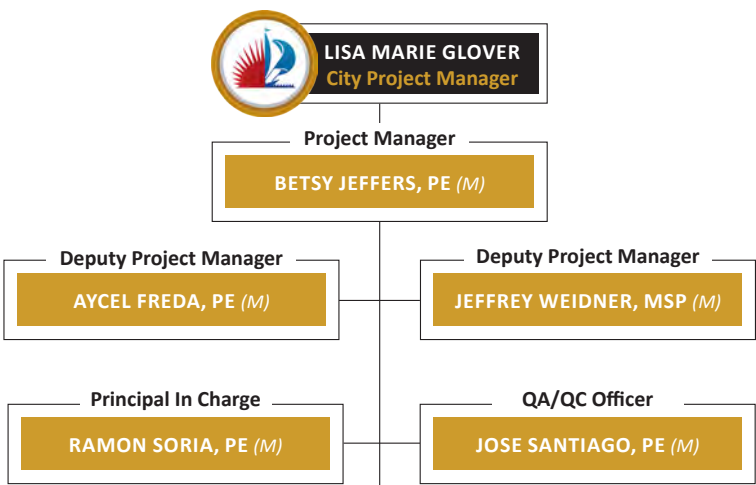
LISA MARIE GLOVER
City Project Manager

Project Manager
BETSY JEFFERS, PE (M)

Deputy Project Manager
AYCEL FREDA, PE (M)

Deputy Project Manager
JEFFREY WEIDNER, MSP (M)

Principal In Charge
RAMON SORIA, PE (M)

QA/QC Officer
JOSE SANTIAGO, PE (M)